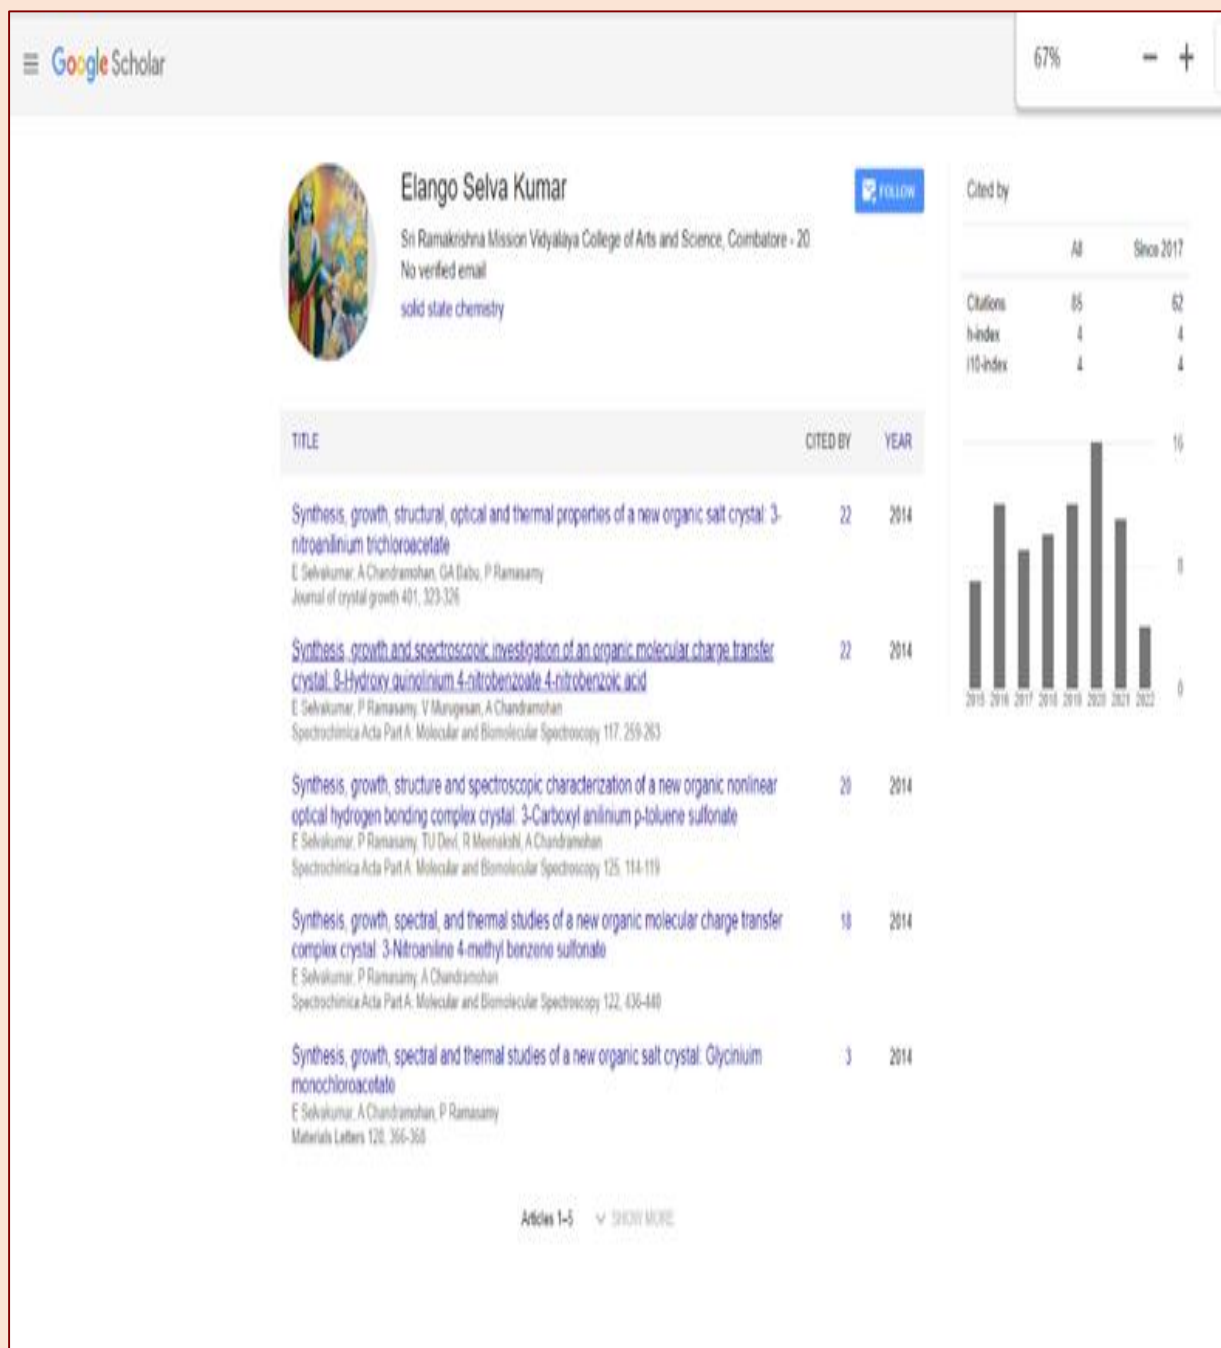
Google Scholar

67% − +

Elango Selva Kumar
Sri Ramakrishna Mission Vidyalaya College of Arts and Science, Coimbatore - 20
No verified email
solid state chemistry

FOLLOW

Cited by

| | All | Since 2017 |
|---|---|---|
| Citations | 85 | 62 |
| h-index | 4 | 4 |
| i10-index | 4 | 4 |

16
8
0
2015 2016 2017 2018 2019 2020 2021 2022

| TITLE | CITED BY | YEAR |
|---|---|---|
| Synthesis, growth, structural, optical and thermal properties of a new organic salt crystal: 3-nitroanilinium trichloroacetate<br>E Selvakumar, A Chandramohan, GA Babu, P Ramasamy<br>Journal of crystal growth 401, 323-326 | 22 | 2014 |
| Synthesis, growth and spectroscopic investigation of an organic molecular charge transfer crystal: 8-Hydroxy quinolinium 4-nitrobenzoate 4-nitrobenzoic acid<br>E Selvakumar, P Ramasamy, V Murugesan, A Chandramohan<br>Spectrochimica Acta Part A: Molecular and Biomolecular Spectroscopy 117, 259-263 | 22 | 2014 |
| Synthesis, growth, structure and spectroscopic characterization of a new organic nonlinear optical hydrogen bonding complex crystal: 3-Carboxyl anilinium p-toluene sulfonate<br>E Selvakumar, P Ramasamy, TU Devi, R Meenakshi, A Chandramohan<br>Spectrochimica Acta Part A: Molecular and Biomolecular Spectroscopy 125, 114-119 | 20 | 2014 |
| Synthesis, growth, spectral, and thermal studies of a new organic molecular charge transfer complex crystal: 3-Nitroaniline 4-methyl benzene sulfonate<br>E Selvakumar, P Ramasamy, A Chandramohan<br>Spectrochimica Acta Part A: Molecular and Biomolecular Spectroscopy 122, 436-440 | 18 | 2014 |
| Synthesis, growth, spectral and thermal studies of a new organic salt crystal: Glycinium monochloroacetate<br>E Selvakumar, A Chandramohan, P Ramasamy<br>Materials Letters 120, 366-368 | 3 | 2014 |

Articles 1–5 SHOW MORE